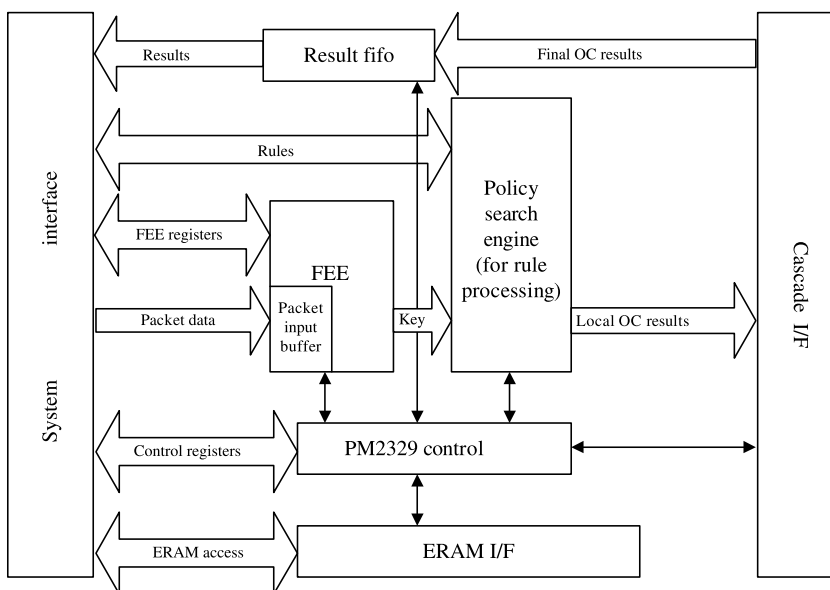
System interface

Results

Result fifo

Final OC results

Rules

Policy search engine (for rule processing)

FEE registers

FEE

Packet data

Packet input buffer

Key

Local OC results

Cascade I/F

Control registers

PM2329 control

ERAM access

ERAM I/F